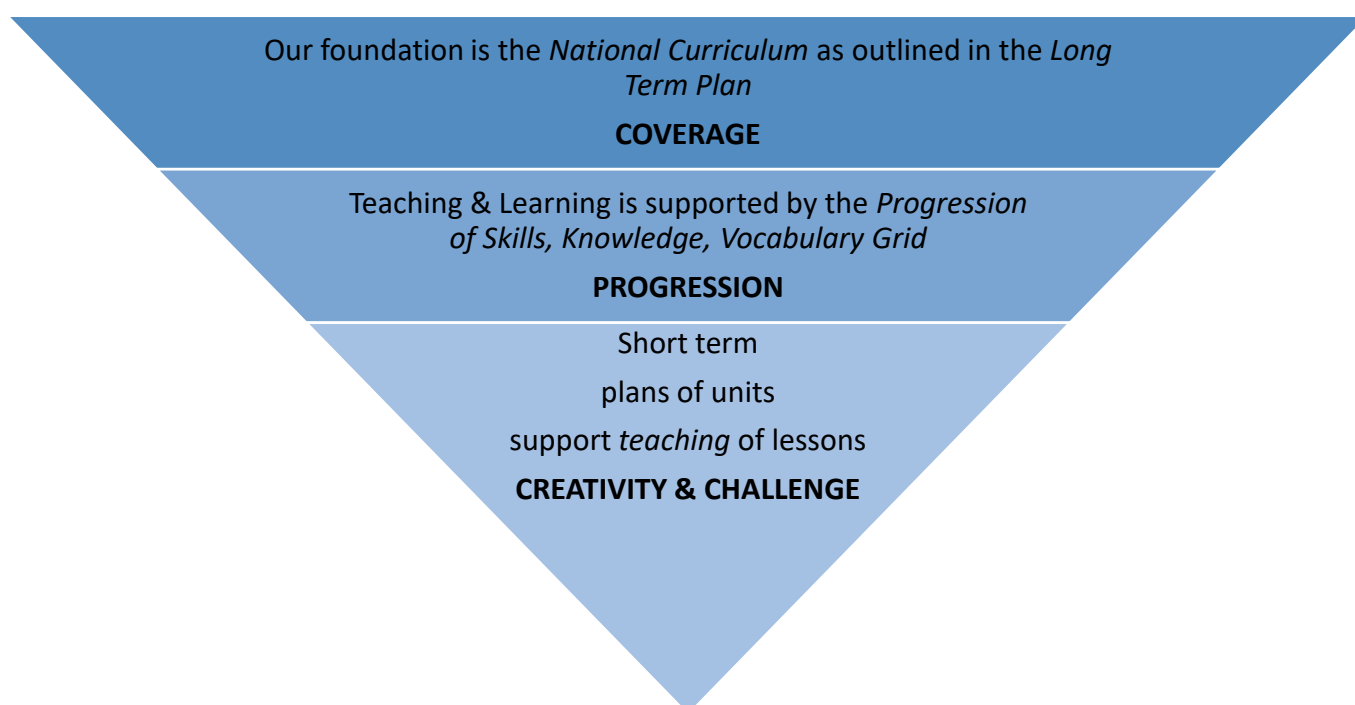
Our foundation is the National Curriculum as outlined in the Long Term Plan

COVERAGE

Teaching & Learning is supported by the Progression of Skills, Knowledge, Vocabulary Grid

PROGRESSION

Short term

plans of units

support teaching of lessons

CREATIVITY & CHALLENGE